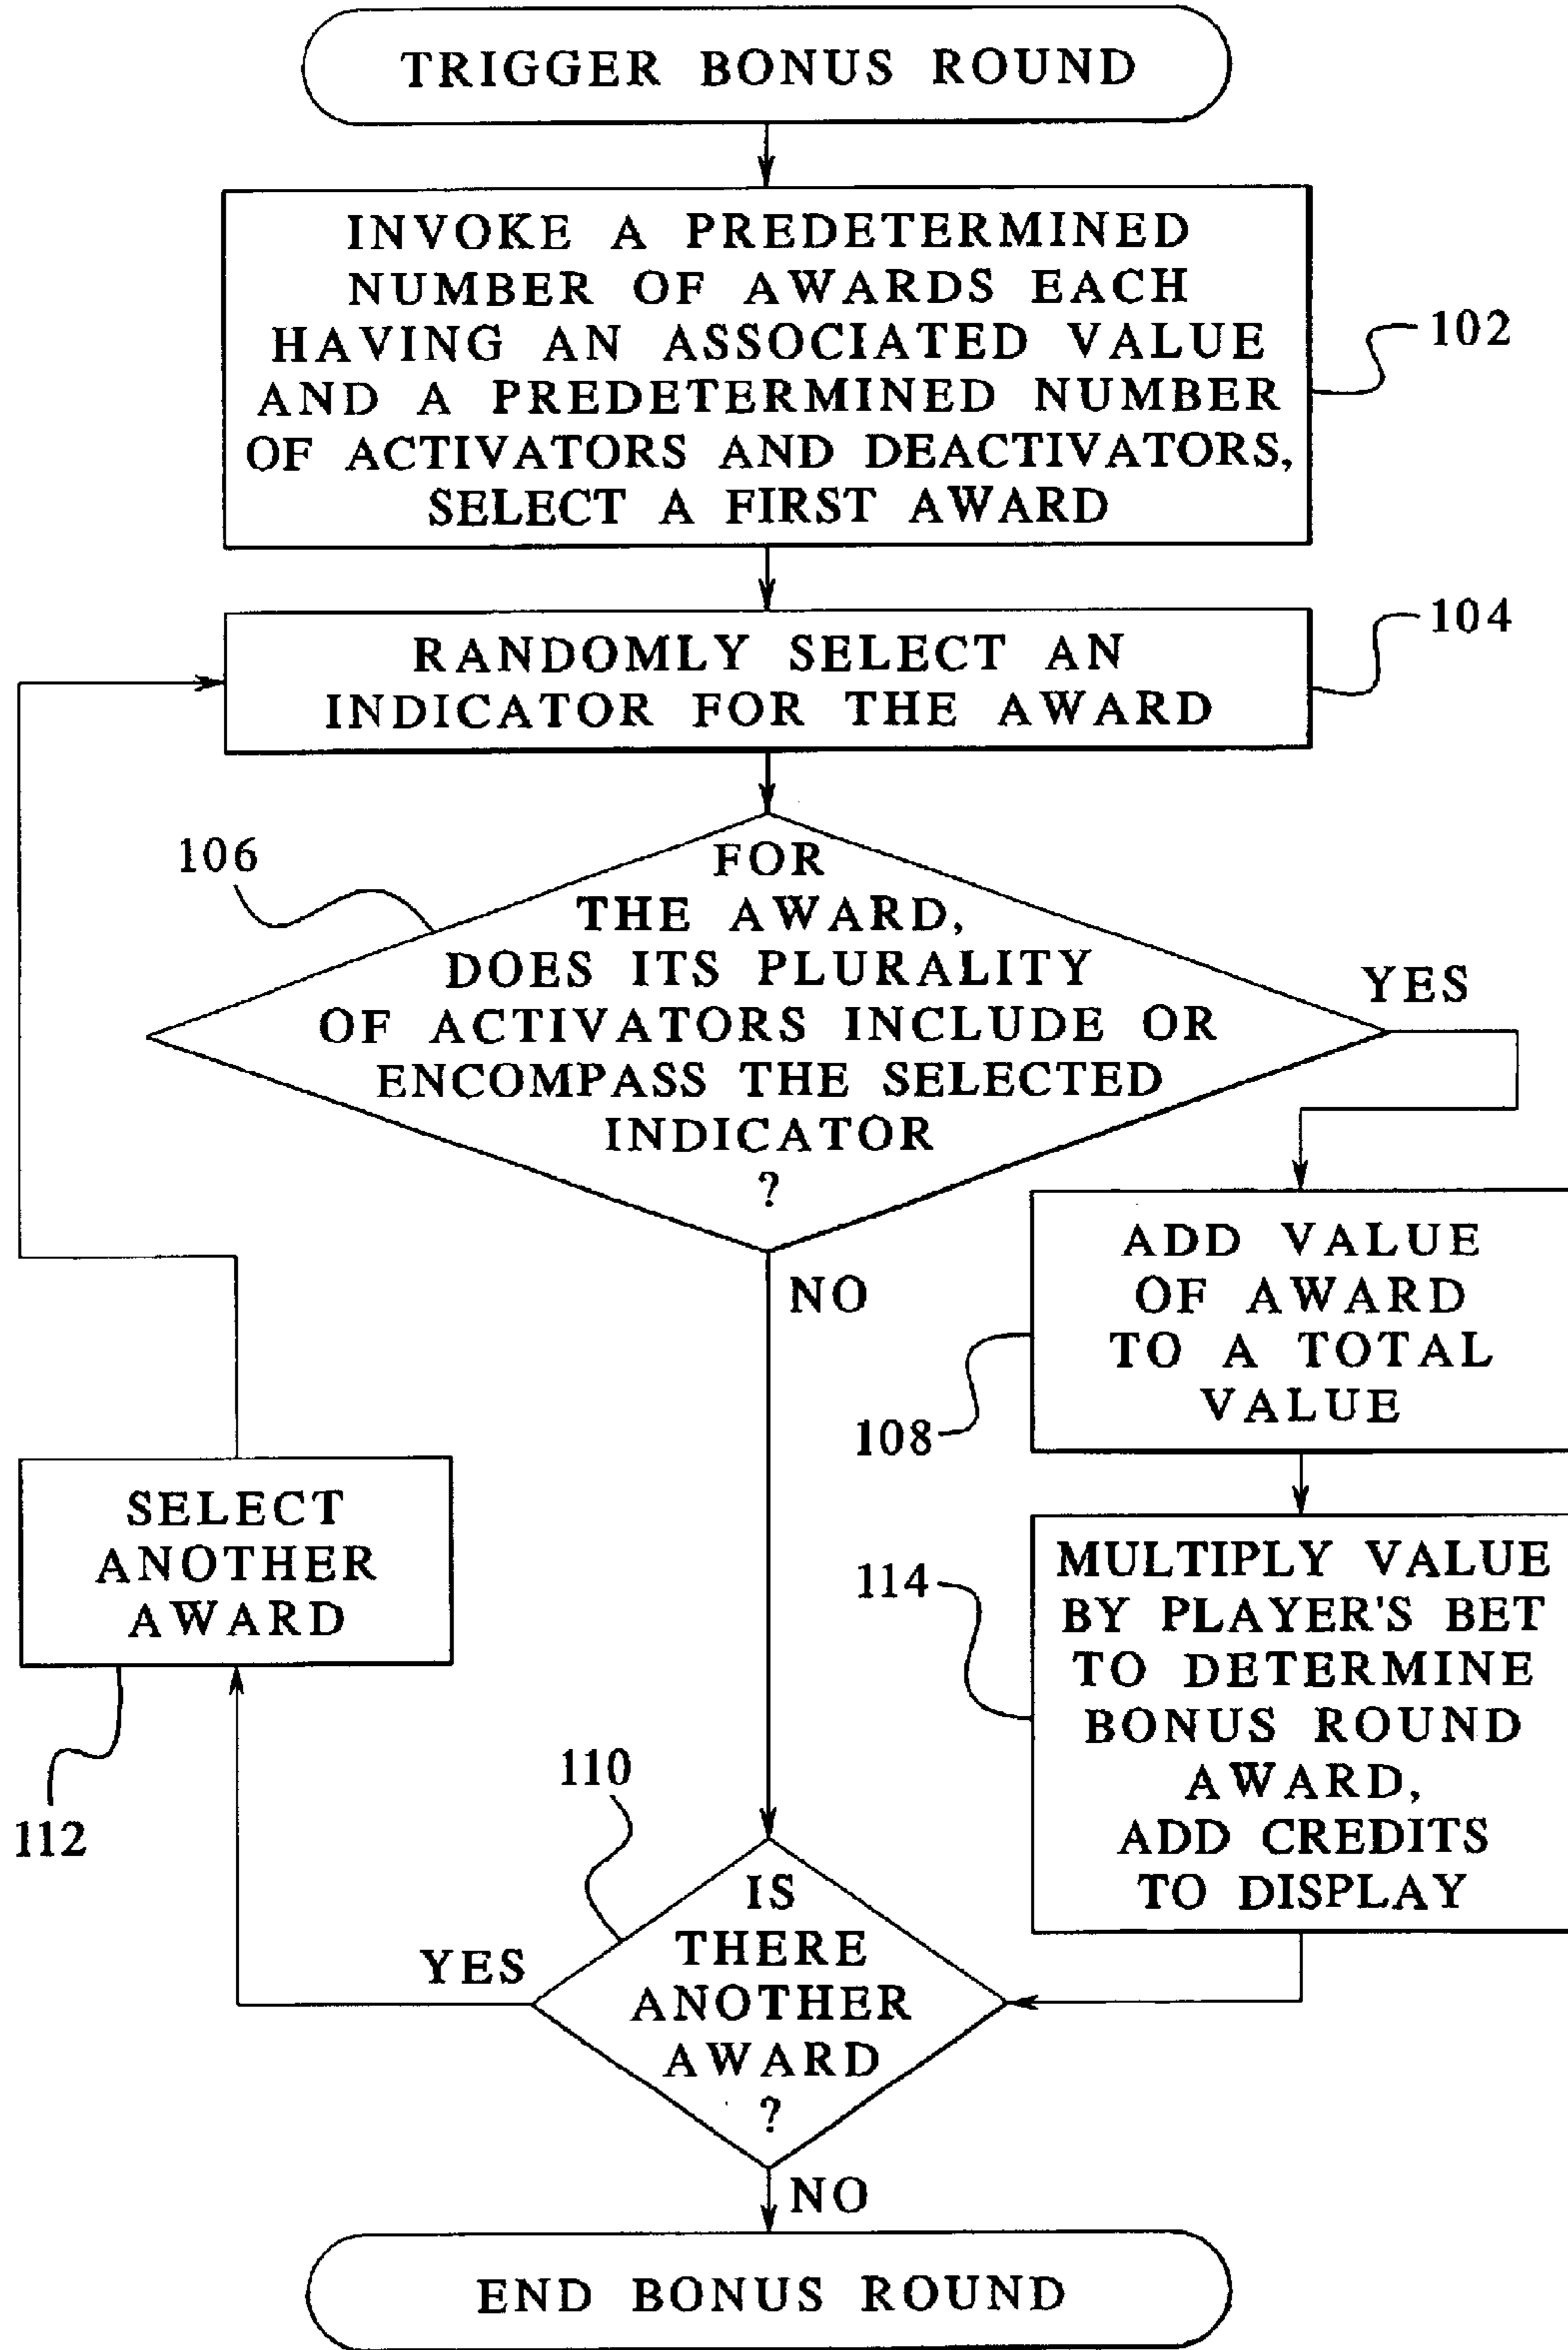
TRIGGER BONUS ROUND

INVOKE A PREDETERMINED NUMBER OF AWARDS EACH HAVING AN ASSOCIATED VALUE AND A PREDETERMINED NUMBER OF ACTIVATORS AND DEACTIVATORS, SELECT A FIRST AWARD

102

RANDOMLY SELECT AN INDICATOR FOR THE AWARD

104

106

FOR THE AWARD, DOES ITS PLURALITY OF ACTIVATORS INCLUDE OR ENCOMPASS THE SELECTED INDICATOR ?

YES

NO

ADD VALUE OF AWARD TO A TOTAL VALUE

108

MULTIPLY VALUE BY PLAYER'S BET TO DETERMINE BONUS ROUND AWARD, ADD CREDITS TO DISPLAY

114

SELECT ANOTHER AWARD

112

110

IS THERE ANOTHER AWARD ?

YES

NO

END BONUS ROUND